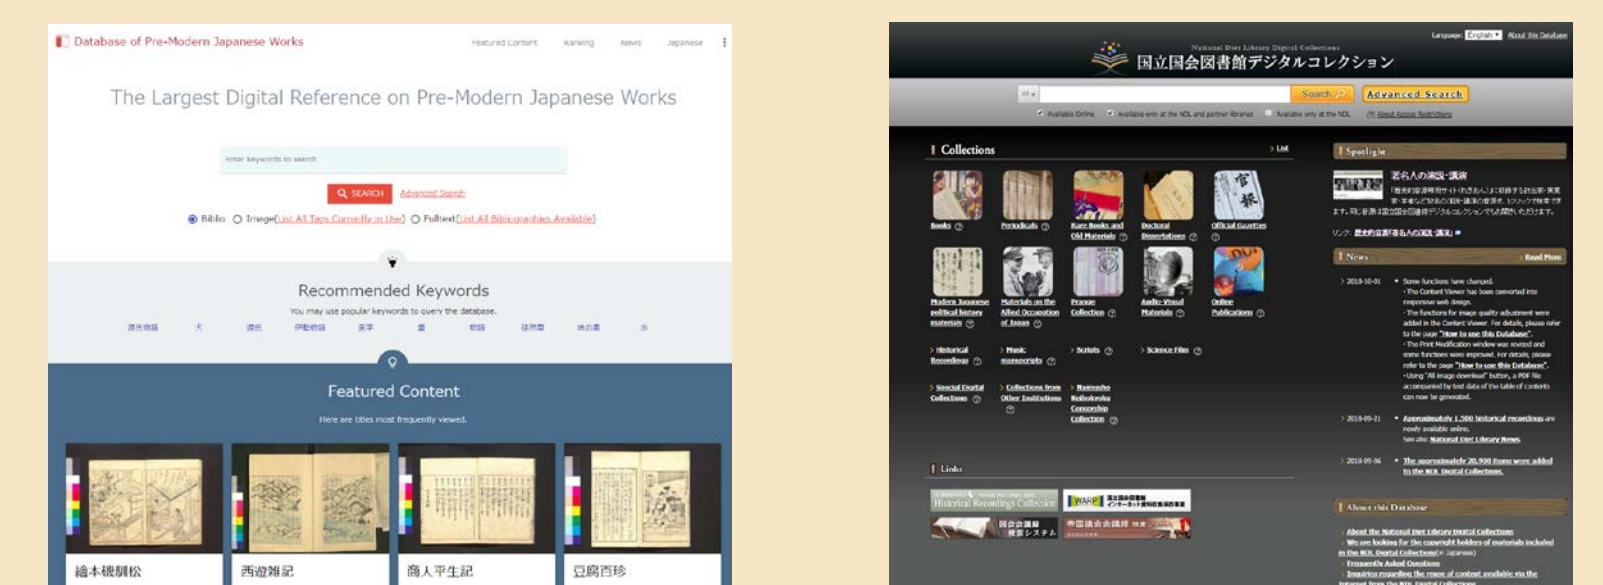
Database of Pre-Modern Japanese Works

Featured Content Ranking News Japanese

The Largest Digital Reference on Pre-Modern Japanese Works

Enter keywords to search

SEARCH Advanced Search

Biblio Image(List All Tags Currently in Use) Fulltext(List All Bibliographies Available)

Recommended Keywords

You may use popular keywords to query the database.

源氏物語 犬 源氏 伊勢物語 薬学 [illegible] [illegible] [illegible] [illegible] 水

Featured Content

Here are titles most frequently viewed.

繪本磯馴松 西遊雑記 商人平生記 豆腐百珍

Language English About this Database

National Diet Library Digital Collections
国立国会図書館デジタルコレクション

All Search Advanced Search

Available Online Available only at the NDL and partner libraries Available only at the NDL About Access Restrictions

Collections List

Books Periodicals Rare Books and Old Materials Doctoral Dissertations Official Gazettes

Modern Japanese political history materials Materials on the Allied Occupation of Japan Prange Collection Audio-Visual Materials Online Publications

Historical Recordings Music manuscripts Scripts Science Film

Special Digital Collections Collections from Other Institutions Naimusho Keihokyoku Censorship Collection

Links

Historical Recordings Collection WARP

Spotlight

著名人の演説・講演

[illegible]

News Read More

2018-10-01 Some functions have changed.
- The Content Viewer has been converted into responsive web design.
- The functions for image quality adjustment were added in the Content Viewer. For details, please refer to the page "How to use this Database".
- The Print Modification window was revised and some functions were improved. For details, please refer to the page "How to use this Database".
- Using "All image download" button, a PDF file accompanied by text data of the table of contents can now be generated.

2018-05-21 Approximately 1,500 historical recordings are newly available online.
See also National Diet Library News

2018-05-06 The approximately 20,900 items were added to the NDL Digital Collections.

About this Database

About the National Diet Library Digital Collections
We are looking for the copyright holders of materials included in the NDL Digital Collections(in Japanese)
Frequently Asked Questions
Inquiries regarding the reuse of content available via the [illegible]